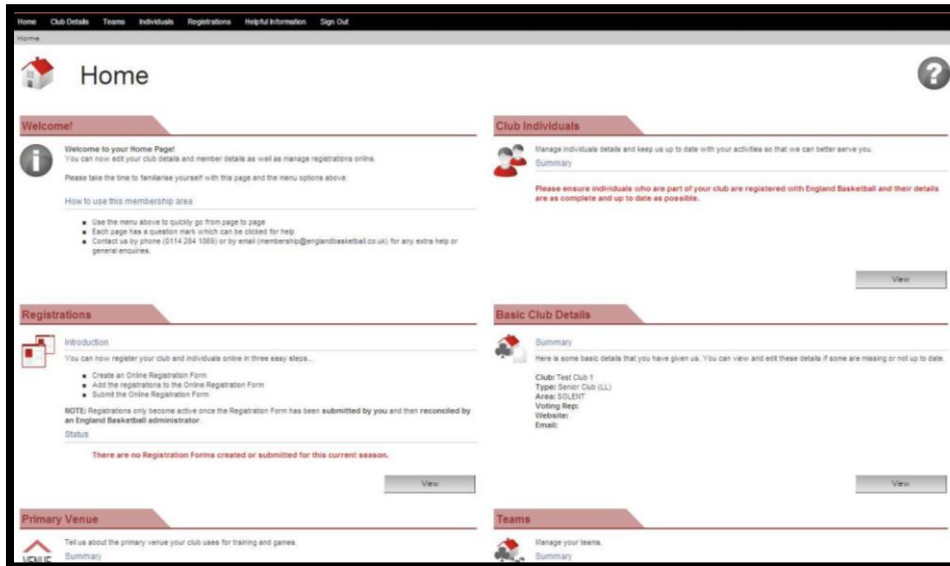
Home Club Details Teams Individuals Registrations Helpful Information Sign Out

Home

Home

Welcome!

Welcome to your Home Page!
You can now edit your club details and member details as well as manage registrations online.

Please take the time to familiarise yourself with this page and the menu options above.

How to use this membership area

- Use the menu above to quickly go from page to page
- Each page has a question mark which can be clicked for help
- Contact us by phone (0114 284 1060) or by email (membership@englandbasketball.co.uk) for any extra help or general enquiries.

Club Individuals

Manage individuals details and keep us up to date with your activities so that we can better serve you.

Summary

Please ensure individuals who are part of your club are registered with England Basketball and their details are as complete and up to date as possible.

View

Registrations

Introduction

You can now register your club and individuals online in three easy steps...

- Create an Online Registration Form
- Add the registrations to the Online Registration Form
- Submit the Online Registration Form

NOTE: Registrations only become active once the Registration Form has been submitted by you and then reconciled by an England Basketball administrator.

Status

There are no Registration Forms created or submitted for this current season.

View

Basic Club Details

Summary

Here is some basic details that you have given us. You can view and edit these details if some are missing or not up to date.

Club: Test Club 1
Type: Senior Club (LL)
Area: SOLENT
Voting Rep:
Website:
Email:

View

Primary Venue

Tell us about the primary venue your club uses for training and games.

Summary

VENUE

Teams

Manage your teams.

Summary